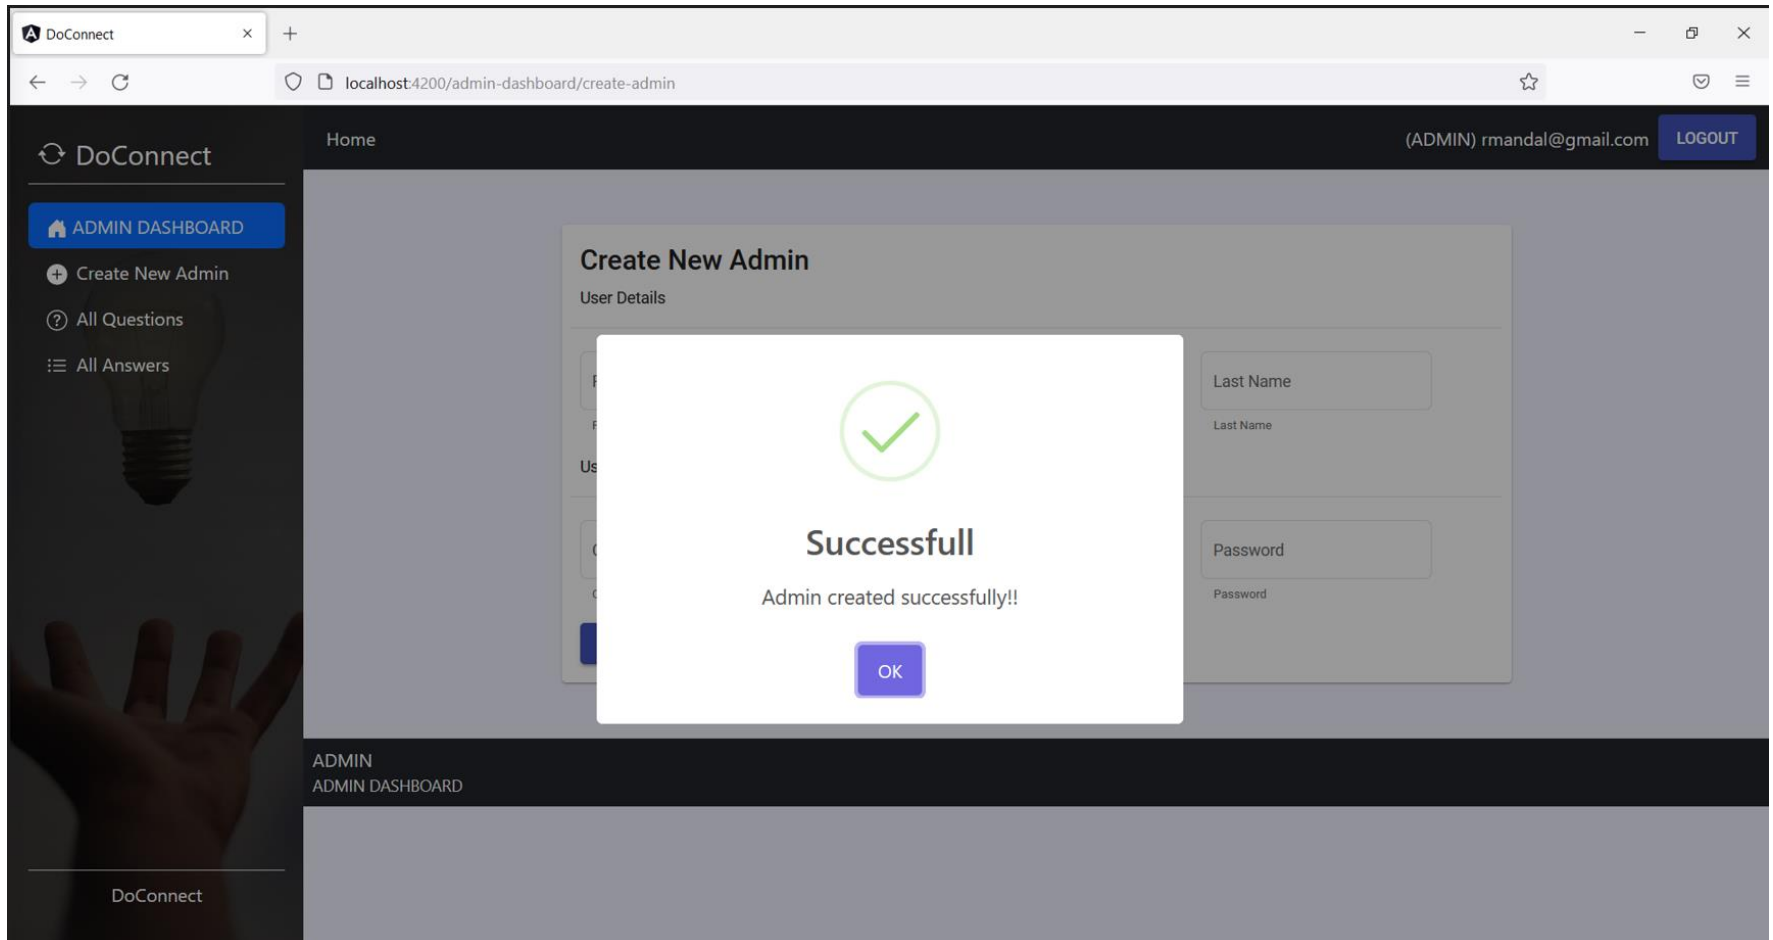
DoConnect ×
+

localhost:4200/admin-dashboard/create-admin

DoConnect

ADMIN DASHBOARD
Create New Admin
All Questions
All Answers

Home

(ADMIN) rmandal@gmail.com
LOGOUT

Create New Admin
User Details

F
F
Last Name
Last Name

Us

C
C
Password
Password

Successfull

Admin created successfully!!

OK

ADMIN
ADMIN DASHBOARD

DoConnect